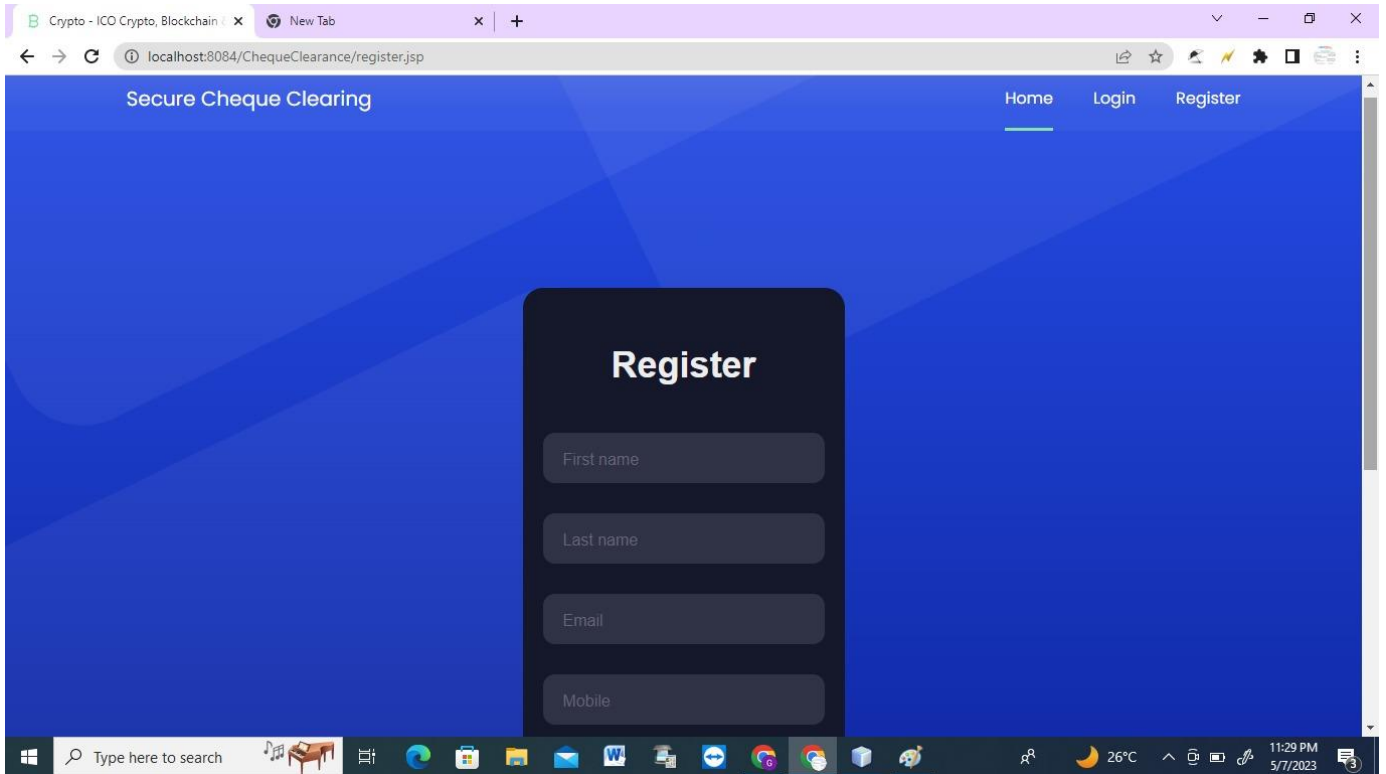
Crypto - ICO Crypto, Blockchain
New Tab
localhost:8084/ChequeClearance/register.jsp

Secure Cheque Clearing
Home
Login
Register

Register

First name

Last name

Email

Mobile

Type here to search
26°C
11:29 PM
5/7/2023
3